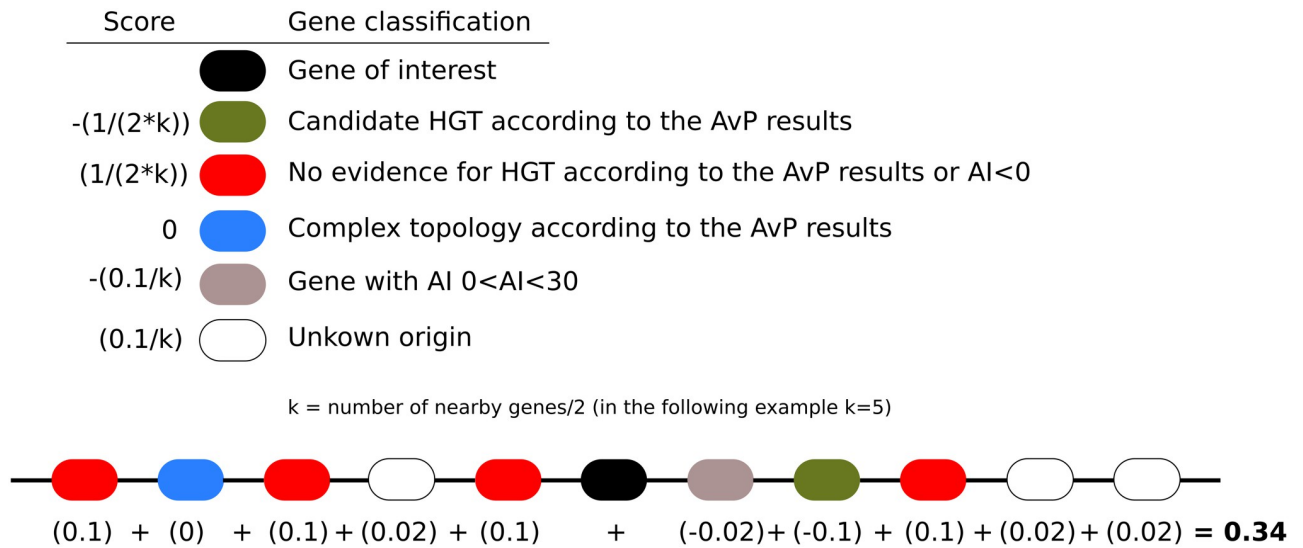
| Score | Gene classification |
|---|---|
|  | Gene of interest |
| -(1/(2*k)) | Candidate HGT according to the AvP results |
| (1/(2*k)) | No evidence for HGT according to the AvP results or AI<0 |
| 0 | Complex topology according to the AvP results |
| -(0.1/k) | Gene with AI 0<AI<30 |
| (0.1/k) | Unkown origin |

k = number of nearby genes/2 (in the following example k=5)

(0.1) + (0) + (0.1) + (0.02) + (0.1) + (-0.02) + (-0.1) + (0.1) + (0.02) + (0.02) **= 0.34**